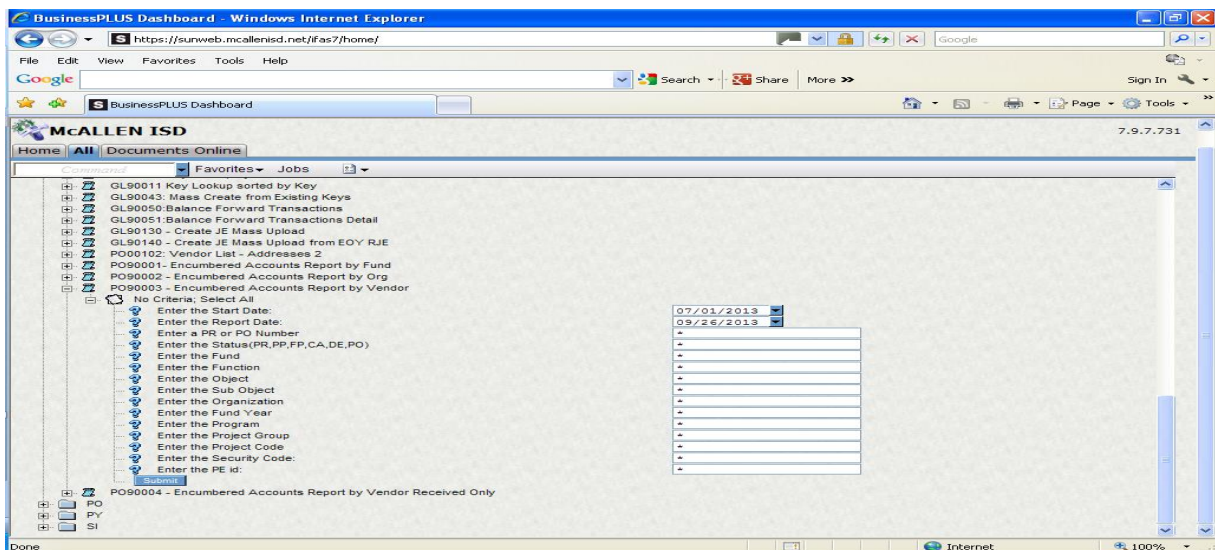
BusinessPLUS Dashboard - Windows Internet Explorer

https://sunweb.mcallenisd.net/ifas7/home/

Google

File Edit View Favorites Tools Help

Google

Search Share More »

Sign In

BusinessPLUS Dashboard

Page Tools

MCALLEN ISD

7.9.7.731

Home All Documents Online

Command

Favorites Jobs

GL90011 Key Lookup sorted by Key
GL90043: Mass Create from Existing Keys
GL90050:Balance Forward Transactions
GL90051:Balance Forward Transactions Detail
GL90130 - Create JE Mass Upload
GL90140 - Create JE Mass Upload from EOY RJE
PO00102: Vendor List - Addresses 2
PO90001- Encumbered Accounts Report by Fund
PO90002 - Encumbered Accounts Report by Org
PO90003 - Encumbered Accounts Report by Vendor
No Criteria; Select All

| | |
|---|---|
| Enter the Start Date: | 07/01/2013 |
| Enter the Report Date: | 09/26/2013 |
| Enter a PR or PO Number | * |
| Enter the Status(PR,PP,FP,CA,DE,PO) | * |
| Enter the Fund | * |
| Enter the Function | * |
| Enter the Object | * |
| Enter the Sub Object | * |
| Enter the Organization | * |
| Enter the Fund Year | * |
| Enter the Program | * |
| Enter the Project Group | * |
| Enter the Project Code | * |
| Enter the Security Code: | * |
| Enter the PE id: | * |

Submit

PO90004 - Encumbered Accounts Report by Vendor Received Only
PO
PY
SI

Done

Internet

100%